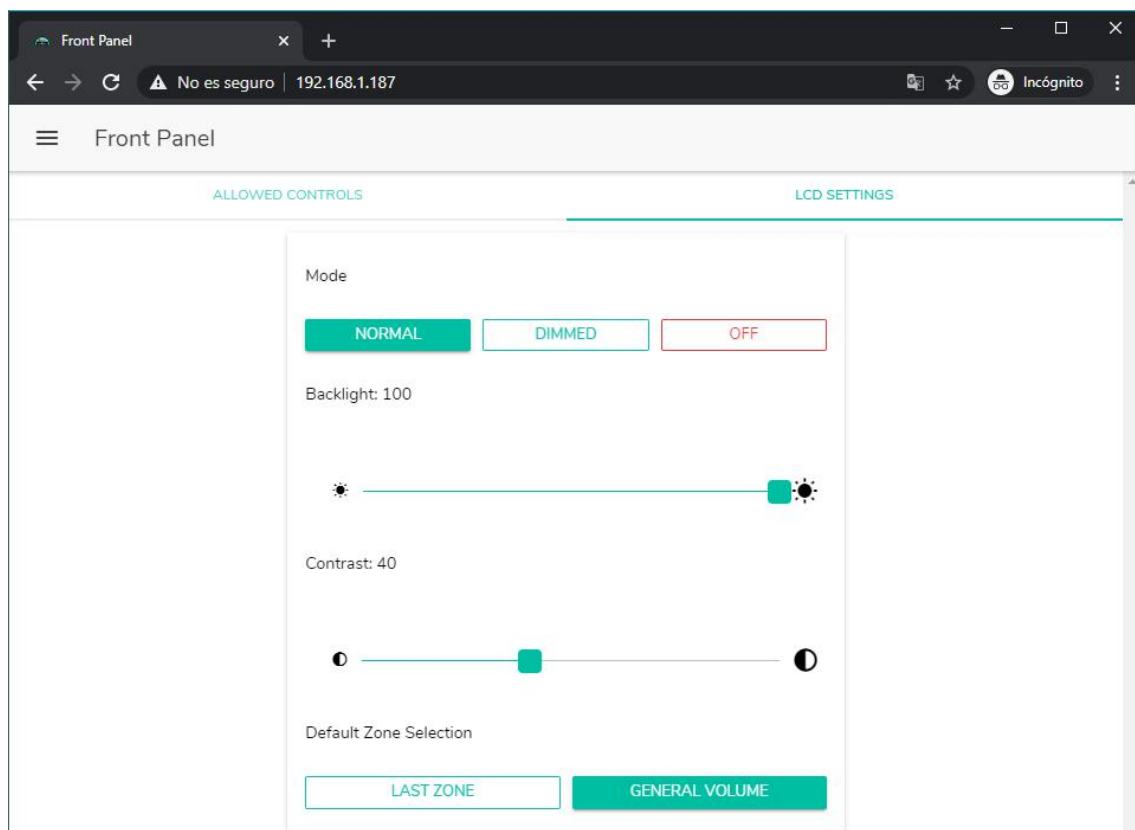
Front Panel

No es seguro | 192.168.1.187

Incógnito

Front Panel

ALLOWED CONTROLS

LCD SETTINGS

Mode

NORMAL

DIMMED

OFF

Backlight: 100

Contrast: 40

Default Zone Selection

LAST ZONE

GENERAL VOLUME